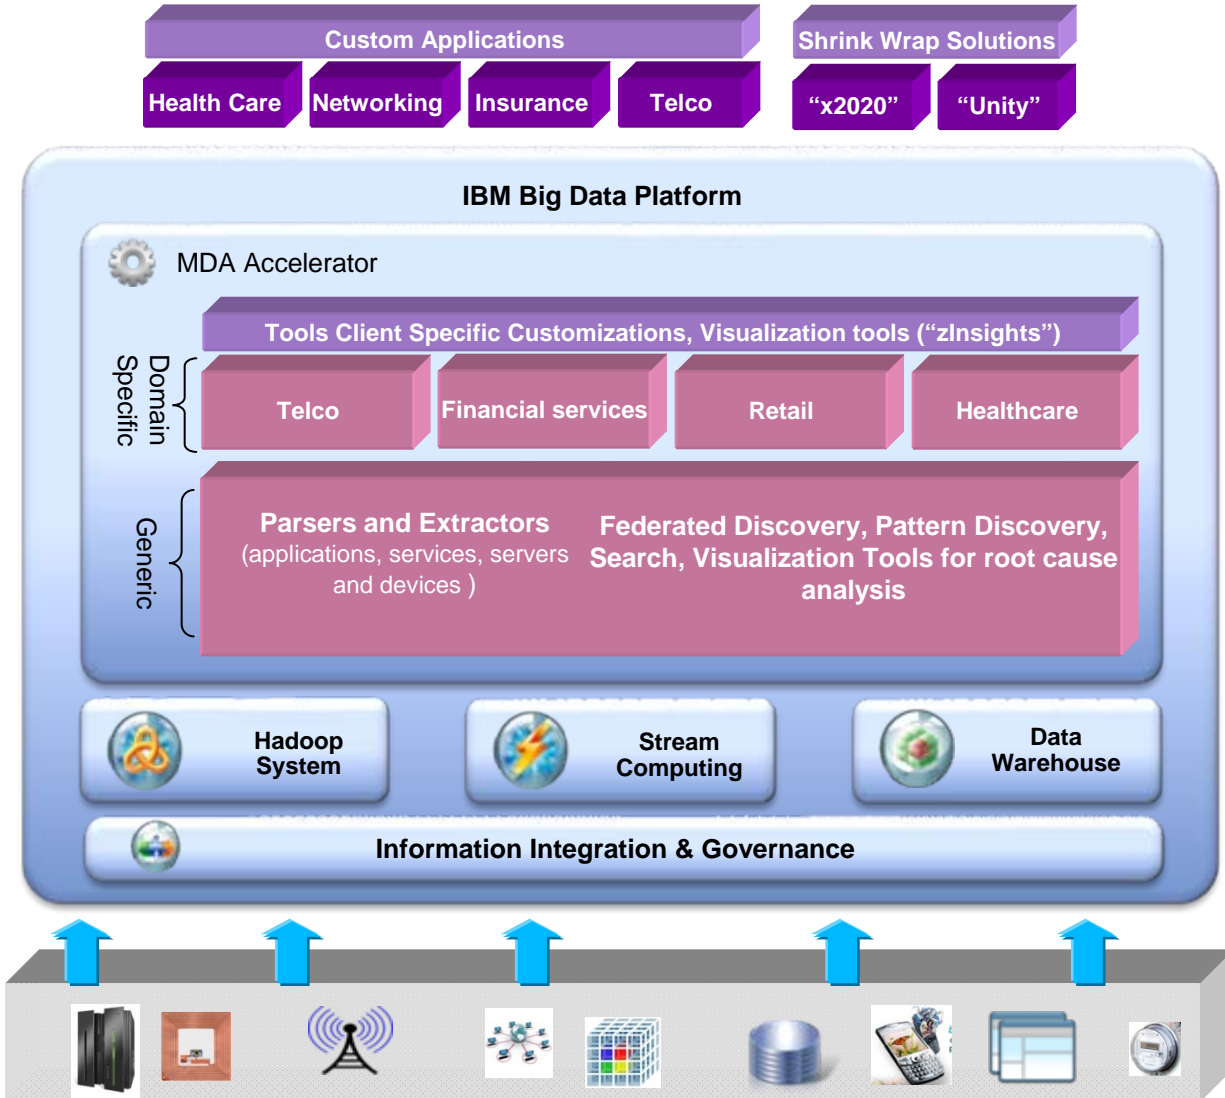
Custom Applications

Health Care

Networking

Insurance

Telco

Shrink Wrap Solutions

“x2020”

“Unity”

IBM Big Data Platform

MDA Accelerator

Tools Client Specific Customizations, Visualization tools (“zInsights”)

Domain Specific

Telco

Financial services

Retail

Healthcare

Generic

Parsers and Extractors (applications, services, servers and devices )

Federated Discovery, Pattern Discovery, Search, Visualization Tools for root cause analysis

Hadoop System

Stream Computing

Data Warehouse

Information Integration & Governance